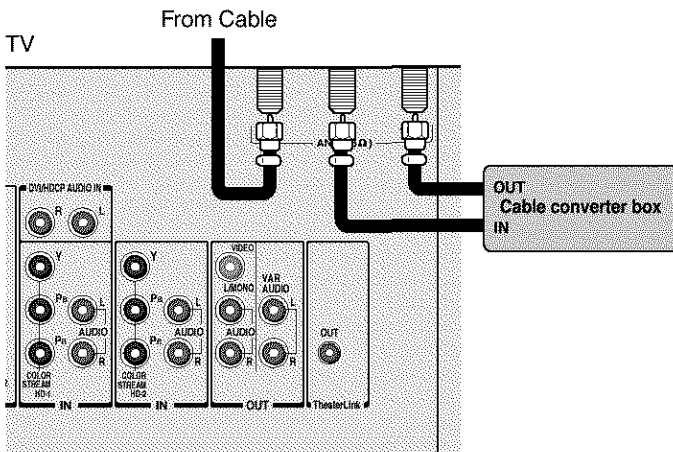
From Cable

TV

AN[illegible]Ω)

OUT
Cable converter box
IN

DVI/HDCP AUDIO IN
R
L

Y
PB
PR
L
AUDIO
R
COLOR STREAM HD-1
IN

Y
PB
PR
L
AUDIO
R
COLOR STREAM HD-2
IN

VIDEO
L/MONO
AUDIO
R
VAR AUDIO
L
R
OUT

OUT
TheaterLink